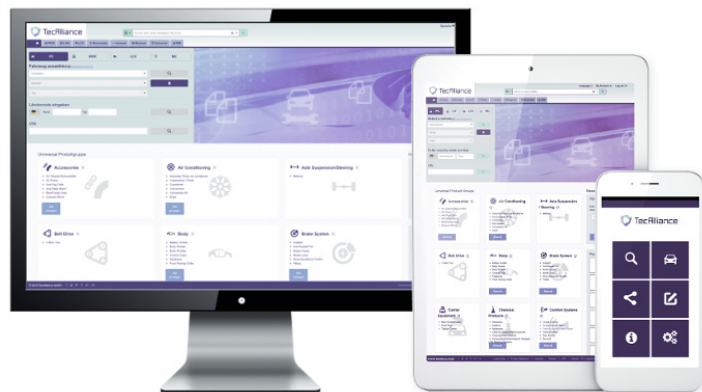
TecAlliance

Fahrzeug auswählen

Lieferteile eingeben

Universal Produktgruppe

Accessories

Air Conditioning

Axle Suspension/Steering

Belt Drive

Body

Brake System

TecAlliance

Universal Product Groups

Accessories

Air Conditioning

Axle Suspension / Steering

Belt Drive

Body

Brake System

Carrier Equipment

Chemical Products

Comfort Systems

TecAlliance